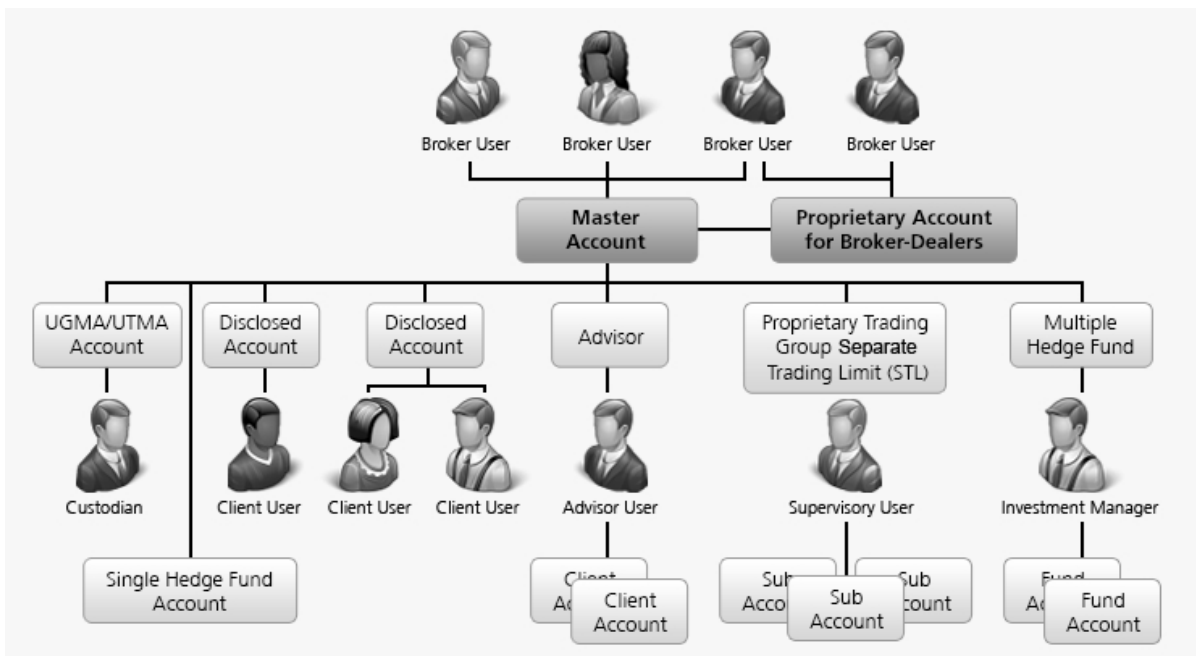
Broker User

Broker User

Broker User

Broker User

Master Account

Proprietary Account for Broker-Dealers

UGMA/UTMA Account

Disclosed Account

Disclosed Account

Advisor

Proprietary Trading Group Separate Trading Limit (STL)

Multiple Hedge Fund

Custodian

Client User

Client User

Client User

Advisor User

Supervisory User

Investment Manager

Single Hedge Fund Account

Client Ac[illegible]

Client Account

Sub Accou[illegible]

Sub Account

Sub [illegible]count

Fund Ac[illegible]

Fund Account